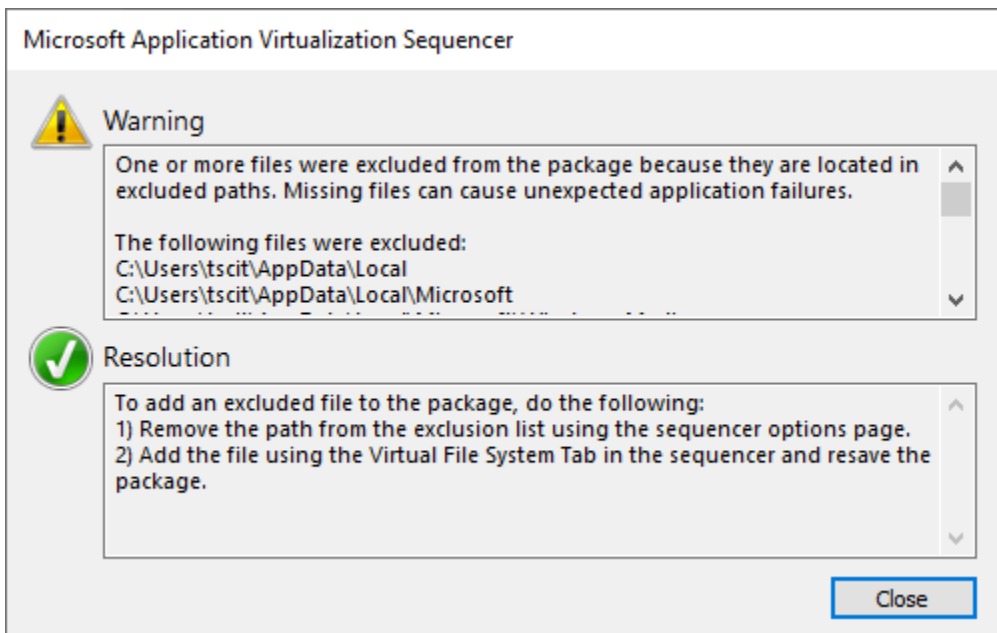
Microsoft Application Virtualization Sequencer

Warning

One or more files were excluded from the package because they are located in excluded paths. Missing files can cause unexpected application failures.

The following files were excluded:
C:\Users\tscit\AppData\Local
C:\Users\tscit\AppData\Local\Microsoft
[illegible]

Resolution

To add an excluded file to the package, do the following:
1) Remove the path from the exclusion list using the sequencer options page.
2) Add the file using the Virtual File System Tab in the sequencer and resave the package.

Close